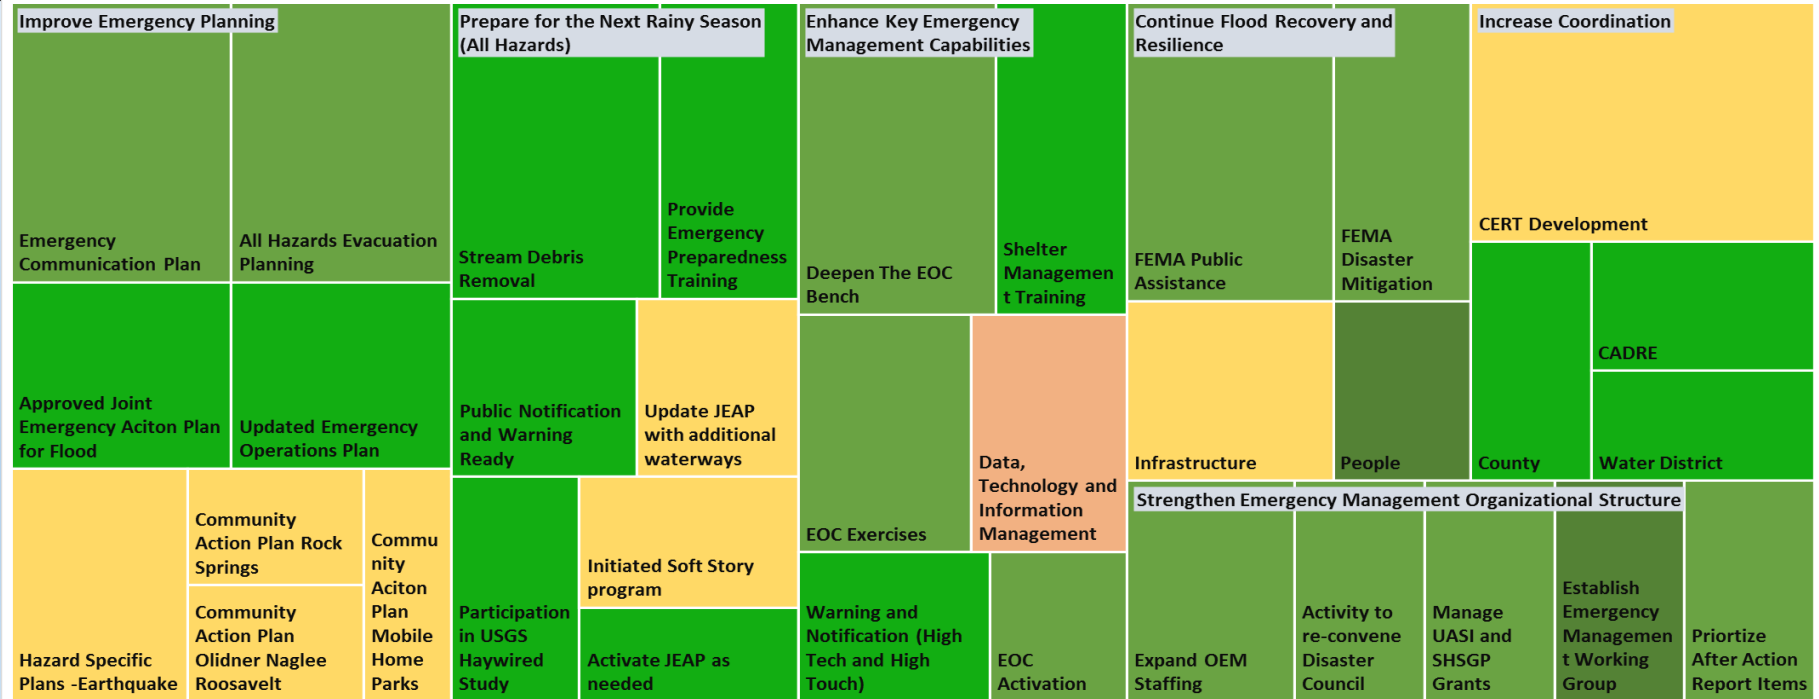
Improve Emergency Planning

Emergency Communication Plan

All Hazards Evacuation Planning

Approved Joint Emergency Aciton Plan for Flood

Updated Emergency Operations Plan

Hazard Specific Plans -Earthquake

Community Action Plan Rock Springs

Community Action Plan Olidner Naglee Roosavelt

Community Aciton Plan Mobile Home Parks

Prepare for the Next Rainy Season (All Hazards)

Stream Debris Removal

Provide Emergency Preparedness Training

Public Notification and Warning Ready

Update JEAP with additional waterways

Participation in USGS Haywired Study

Initiated Soft Story program

Activate JEAP as needed

Enhance Key Emergency Management Capabilities

Deepen The EOC Bench

Shelter Managemen t Training

EOC Exercises

Data, Technology and Information Management

Warning and Notification (High Tech and High Touch)

EOC Activation

Continue Flood Recovery and Resilience

FEMA Public Assistance

FEMA Disaster Mitigation

Infrastructure

People

Increase Coordination

CERT Development

CADRE

County

Water District

Strengthen Emergency Management Organizational Structure

Expand OEM Staffing

Activity to re-convene Disaster Council

Manage UASI and SHSGP Grants

Establish Emergency Managemen t Working Group

Priortize After Action Report Items